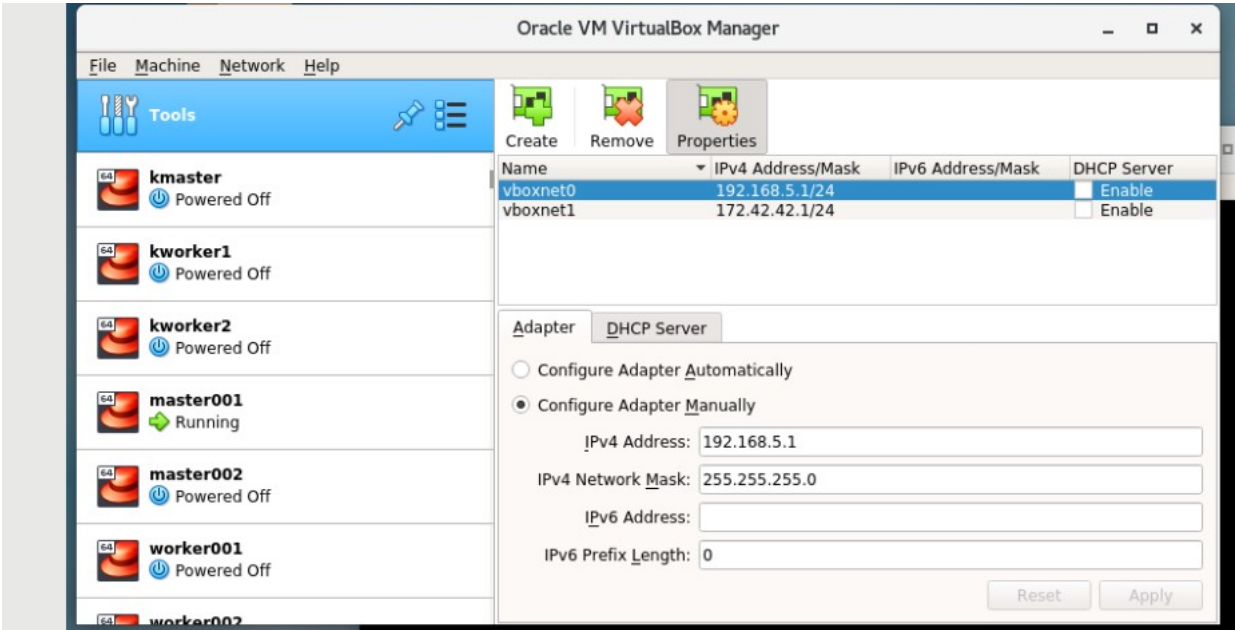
Oracle VM VirtualBox Manager

File Machine Network Help

Tools

64 kmaster
Powered Off

64 kworker1
Powered Off

64 kworker2
Powered Off

64 master001
Running

64 master002
Powered Off

64 worker001
Powered Off

64 worker002

Create Remove Properties

| Name | IPv4 Address/Mask | IPv6 Address/Mask | DHCP Server |
|---|---|---|---|
| vboxnet0 | 192.168.5.1/24 | | Enable |
| vboxnet1 | 172.42.42.1/24 | | Enable |

Adapter DHCP Server

Configure Adapter Automatically

Configure Adapter Manually

IPv4 Address: 192.168.5.1

IPv4 Network Mask: 255.255.255.0

IPv6 Address:

IPv6 Prefix Length: 0

Reset Apply